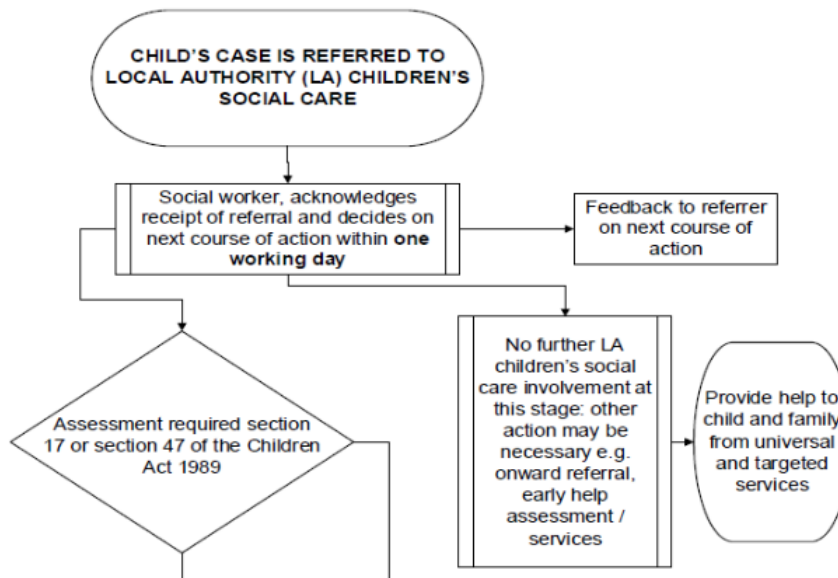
CHILD'S CASE IS REFERRED TO LOCAL AUTHORITY (LA) CHILDREN'S SOCIAL CARE

Social worker, acknowledges receipt of referral and decides on next course of action within **one working day**

Feedback to referrer on next course of action

Assessment required section 17 or section 47 of the Children Act 1989

No further LA children's social care involvement at this stage: other action may be necessary e.g. onward referral, early help assessment / services

Provide help to child and family from universal and targeted services